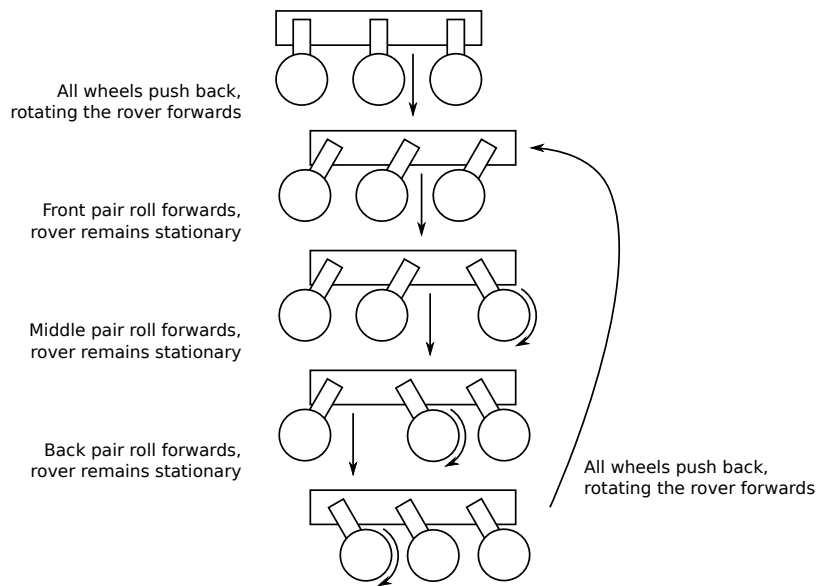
All wheels push back, rotating the rover forwards

Front pair roll forwards, rover remains stationary

Middle pair roll forwards, rover remains stationary

Back pair roll forwards, rover remains stationary

All wheels push back, rotating the rover forwards